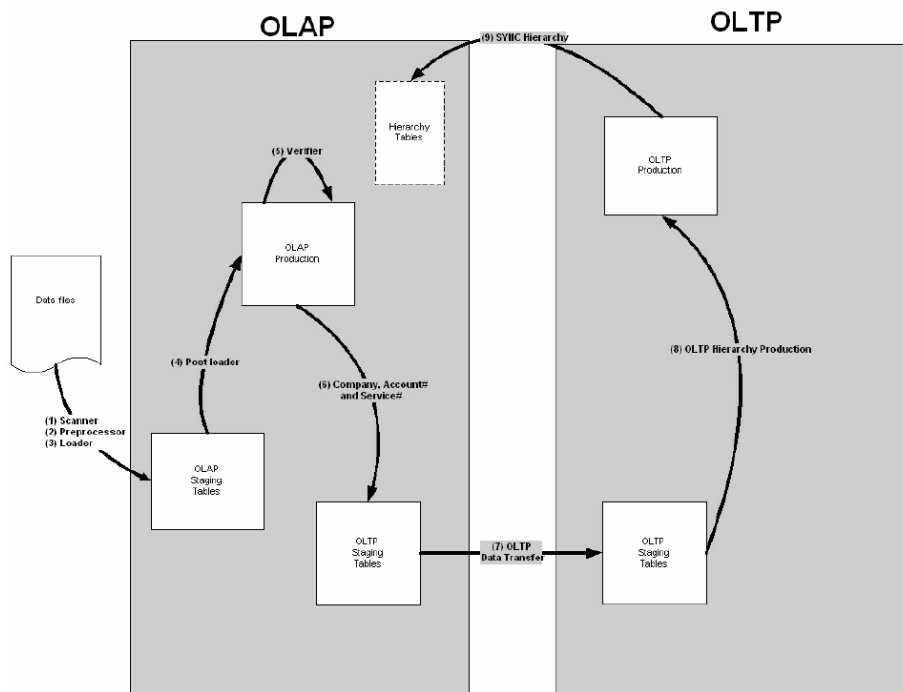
OLAP

OLTP

(9) SYNC Hierarchy

Hierarchy Tables

(5) Verifier

OLAP Production

OLTP Production

Data files

(4) Post loader

(8) OLTP Hierarchy Production

(6) Company, Account# and Service#

(1) Scanner
(2) Preprocessor
(3) Loader

OLAP Staging Tables

OLTP Staging Tables

(7) OLTP Data Transfer

OLTP Staging Tables